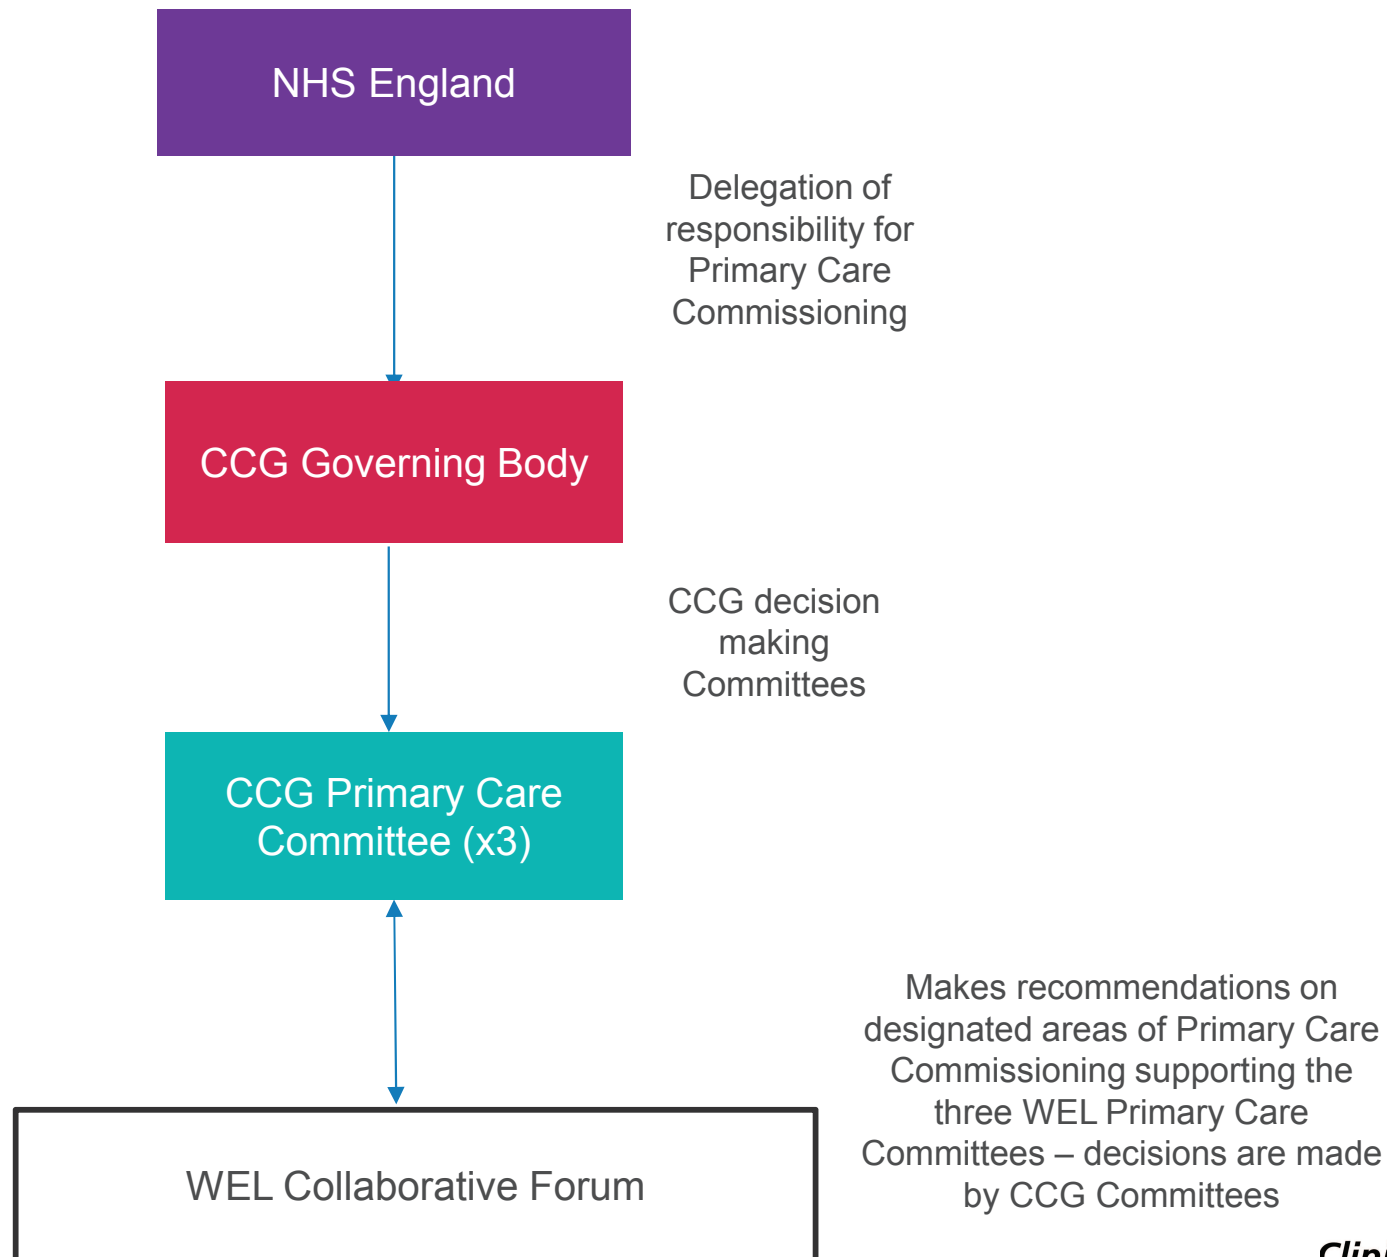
NHS England

Delegation of responsibility for Primary Care Commissioning

CCG Governing Body

CCG decision making Committees

CCG Primary Care Committee (x3)

Makes recommendations on designated areas of Primary Care Commissioning supporting the three WEL Primary Care Committees – decisions are made by CCG Committees

WEL Collaborative Forum

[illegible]